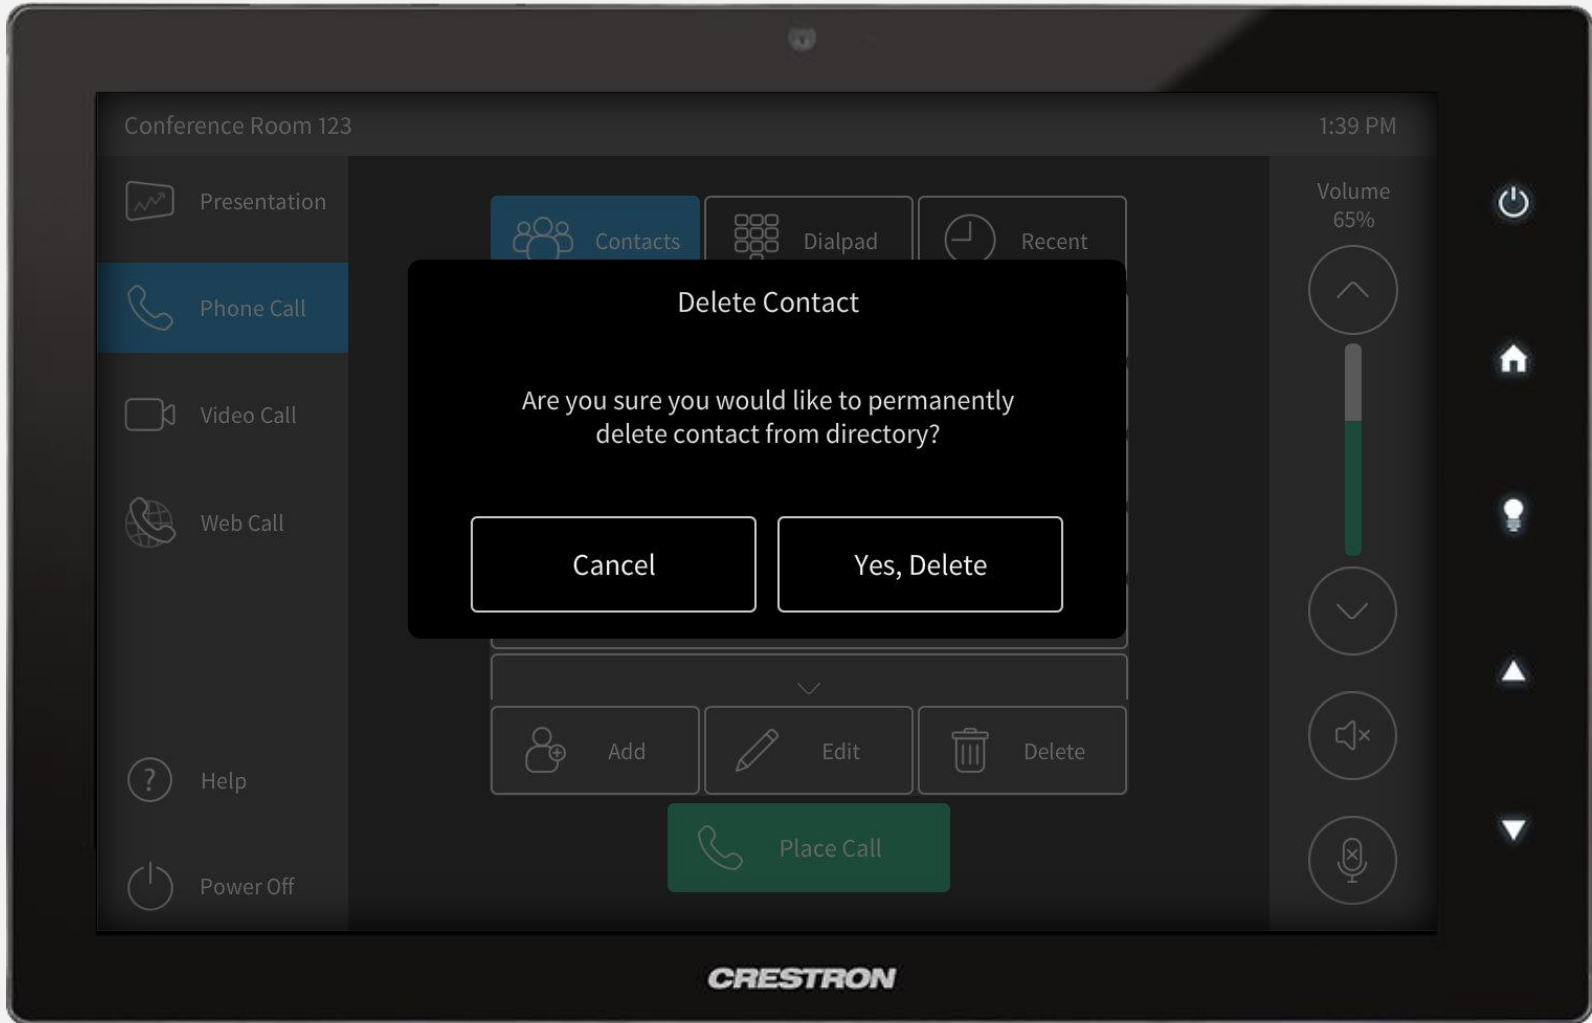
Conference Room 123

1:39 PM

Presentation

Phone Call

Video Call

Web Call

Help

Power Off

Contacts

Dialpad

Recent

Delete Contact

Are you sure you would like to permanently delete contact from directory?

Cancel

Yes, Delete

Add

Edit

Delete

Place Call

Volume 65%

CRESTRON